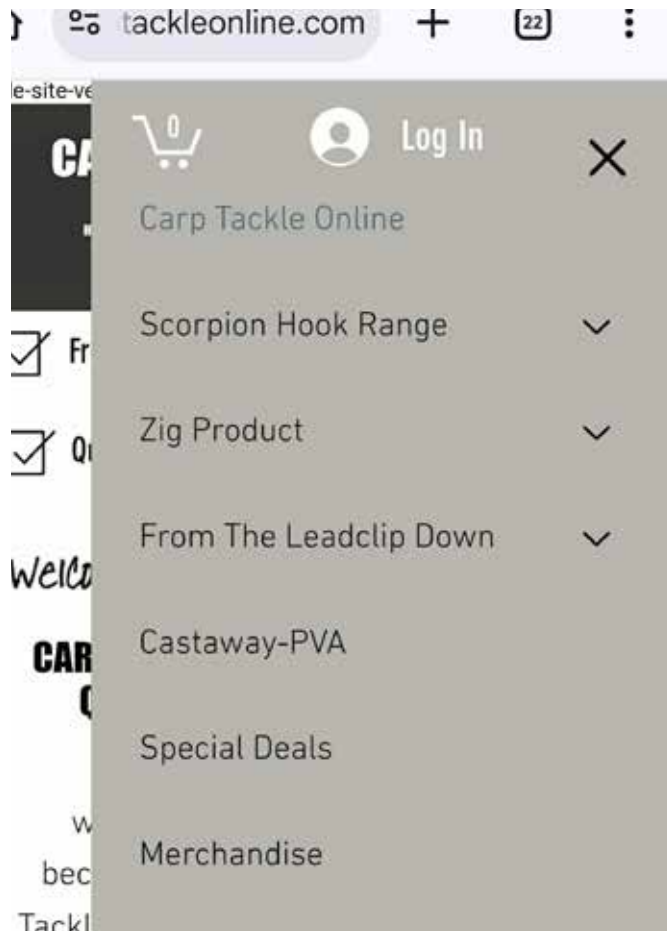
tackleonline.com + 22

le-site-ve

CA

Fr

Qu

Welco

CAR
C

W
bec
Tackl

0

Log In

Carp Tackle Online

Scorpion Hook Range

Zig Product

From The Leadclip Down

Castaway-PVA

Special Deals

Merchandise